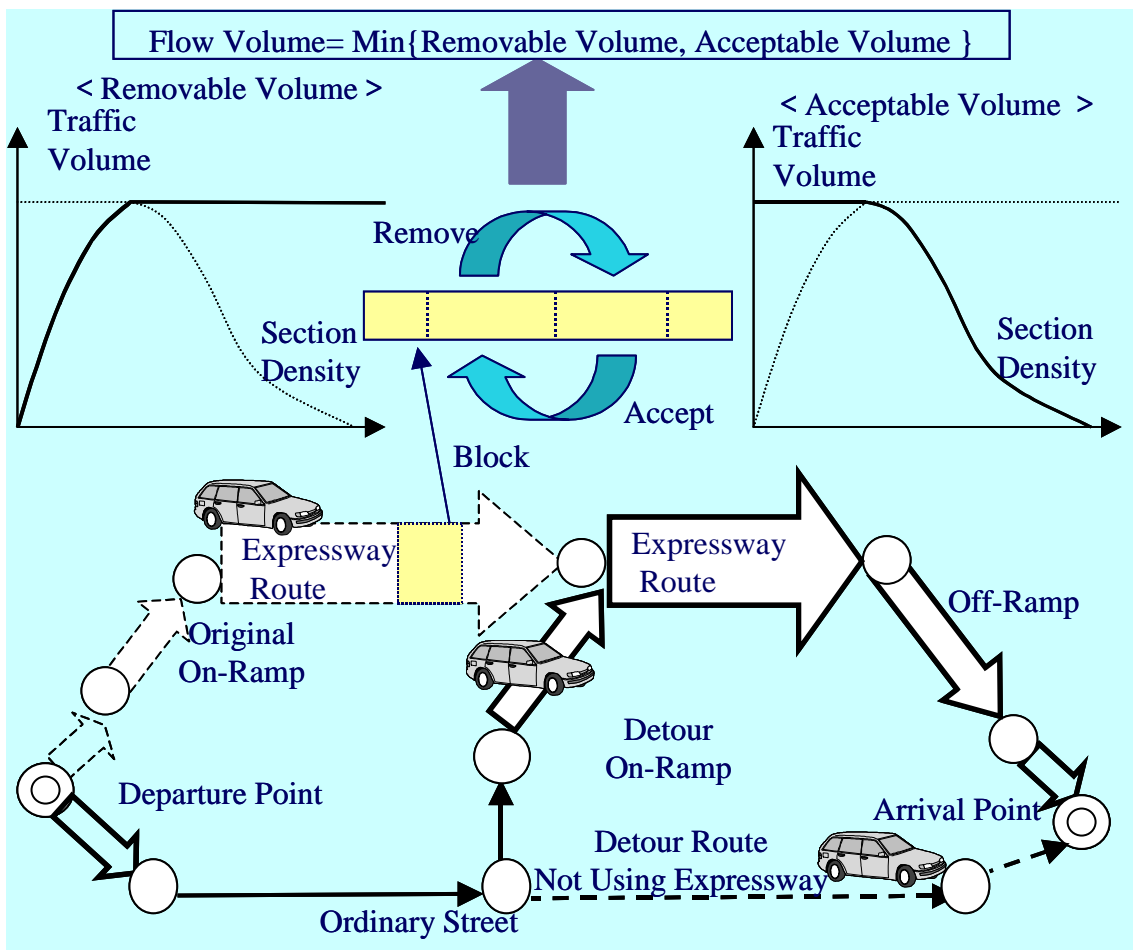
Flow Volume= Min{Removable Volume, Acceptable Volume }

< Removable Volume >

Traffic Volume

Section Density

Remove

Accept

< Acceptable Volume >

Traffic Volume

Section Density

Block

Expressway Route

Expressway Route

Original On-Ramp

Off-Ramp

Detour On-Ramp

Departure Point

Arrival Point

Detour Route Not Using Expressway

Ordinary Street